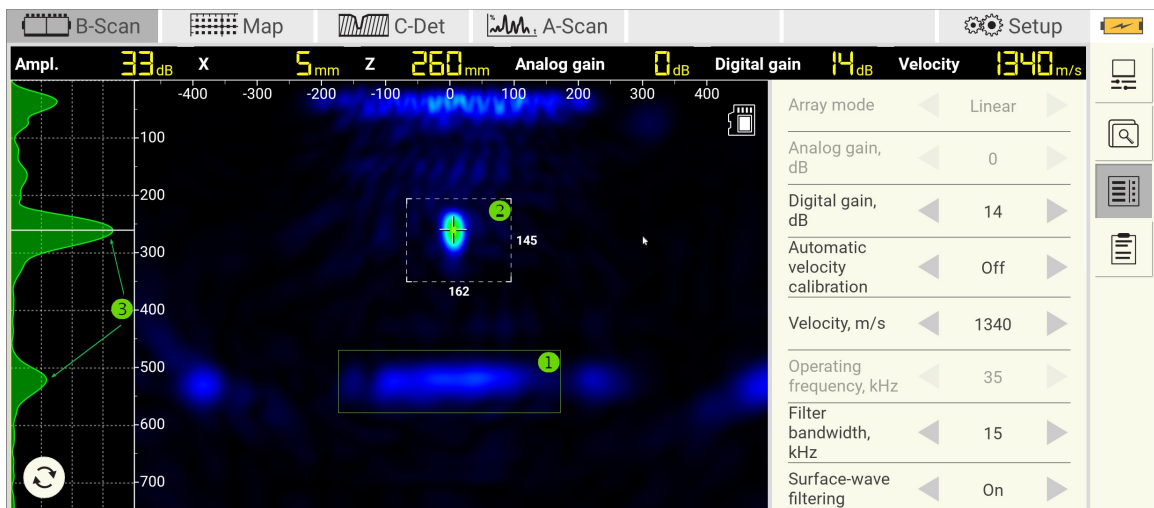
B-Scan Map C-Det A-Scan Setup

Ampl. 33 dB X 5 mm Z 260 mm Analog gain 0 dB Digital gain 14 dB Velocity 1340 m/s

-400 -300 -200 -100 0 100 200 300 400

100
200
300
400
500
600
700

2
145
162
1
3

| | | |
|---|---|---|
| Array mode | | Linear |
| Analog gain, dB | | 0 |
| Digital gain, dB | | 14 |
| Automatic velocity calibration | | Off |
| Velocity, m/s | | 1340 |
| Operating frequency, kHz | | 35 |
| Filter bandwidth, kHz | | 15 |
| Surface-wave filtering | | On |